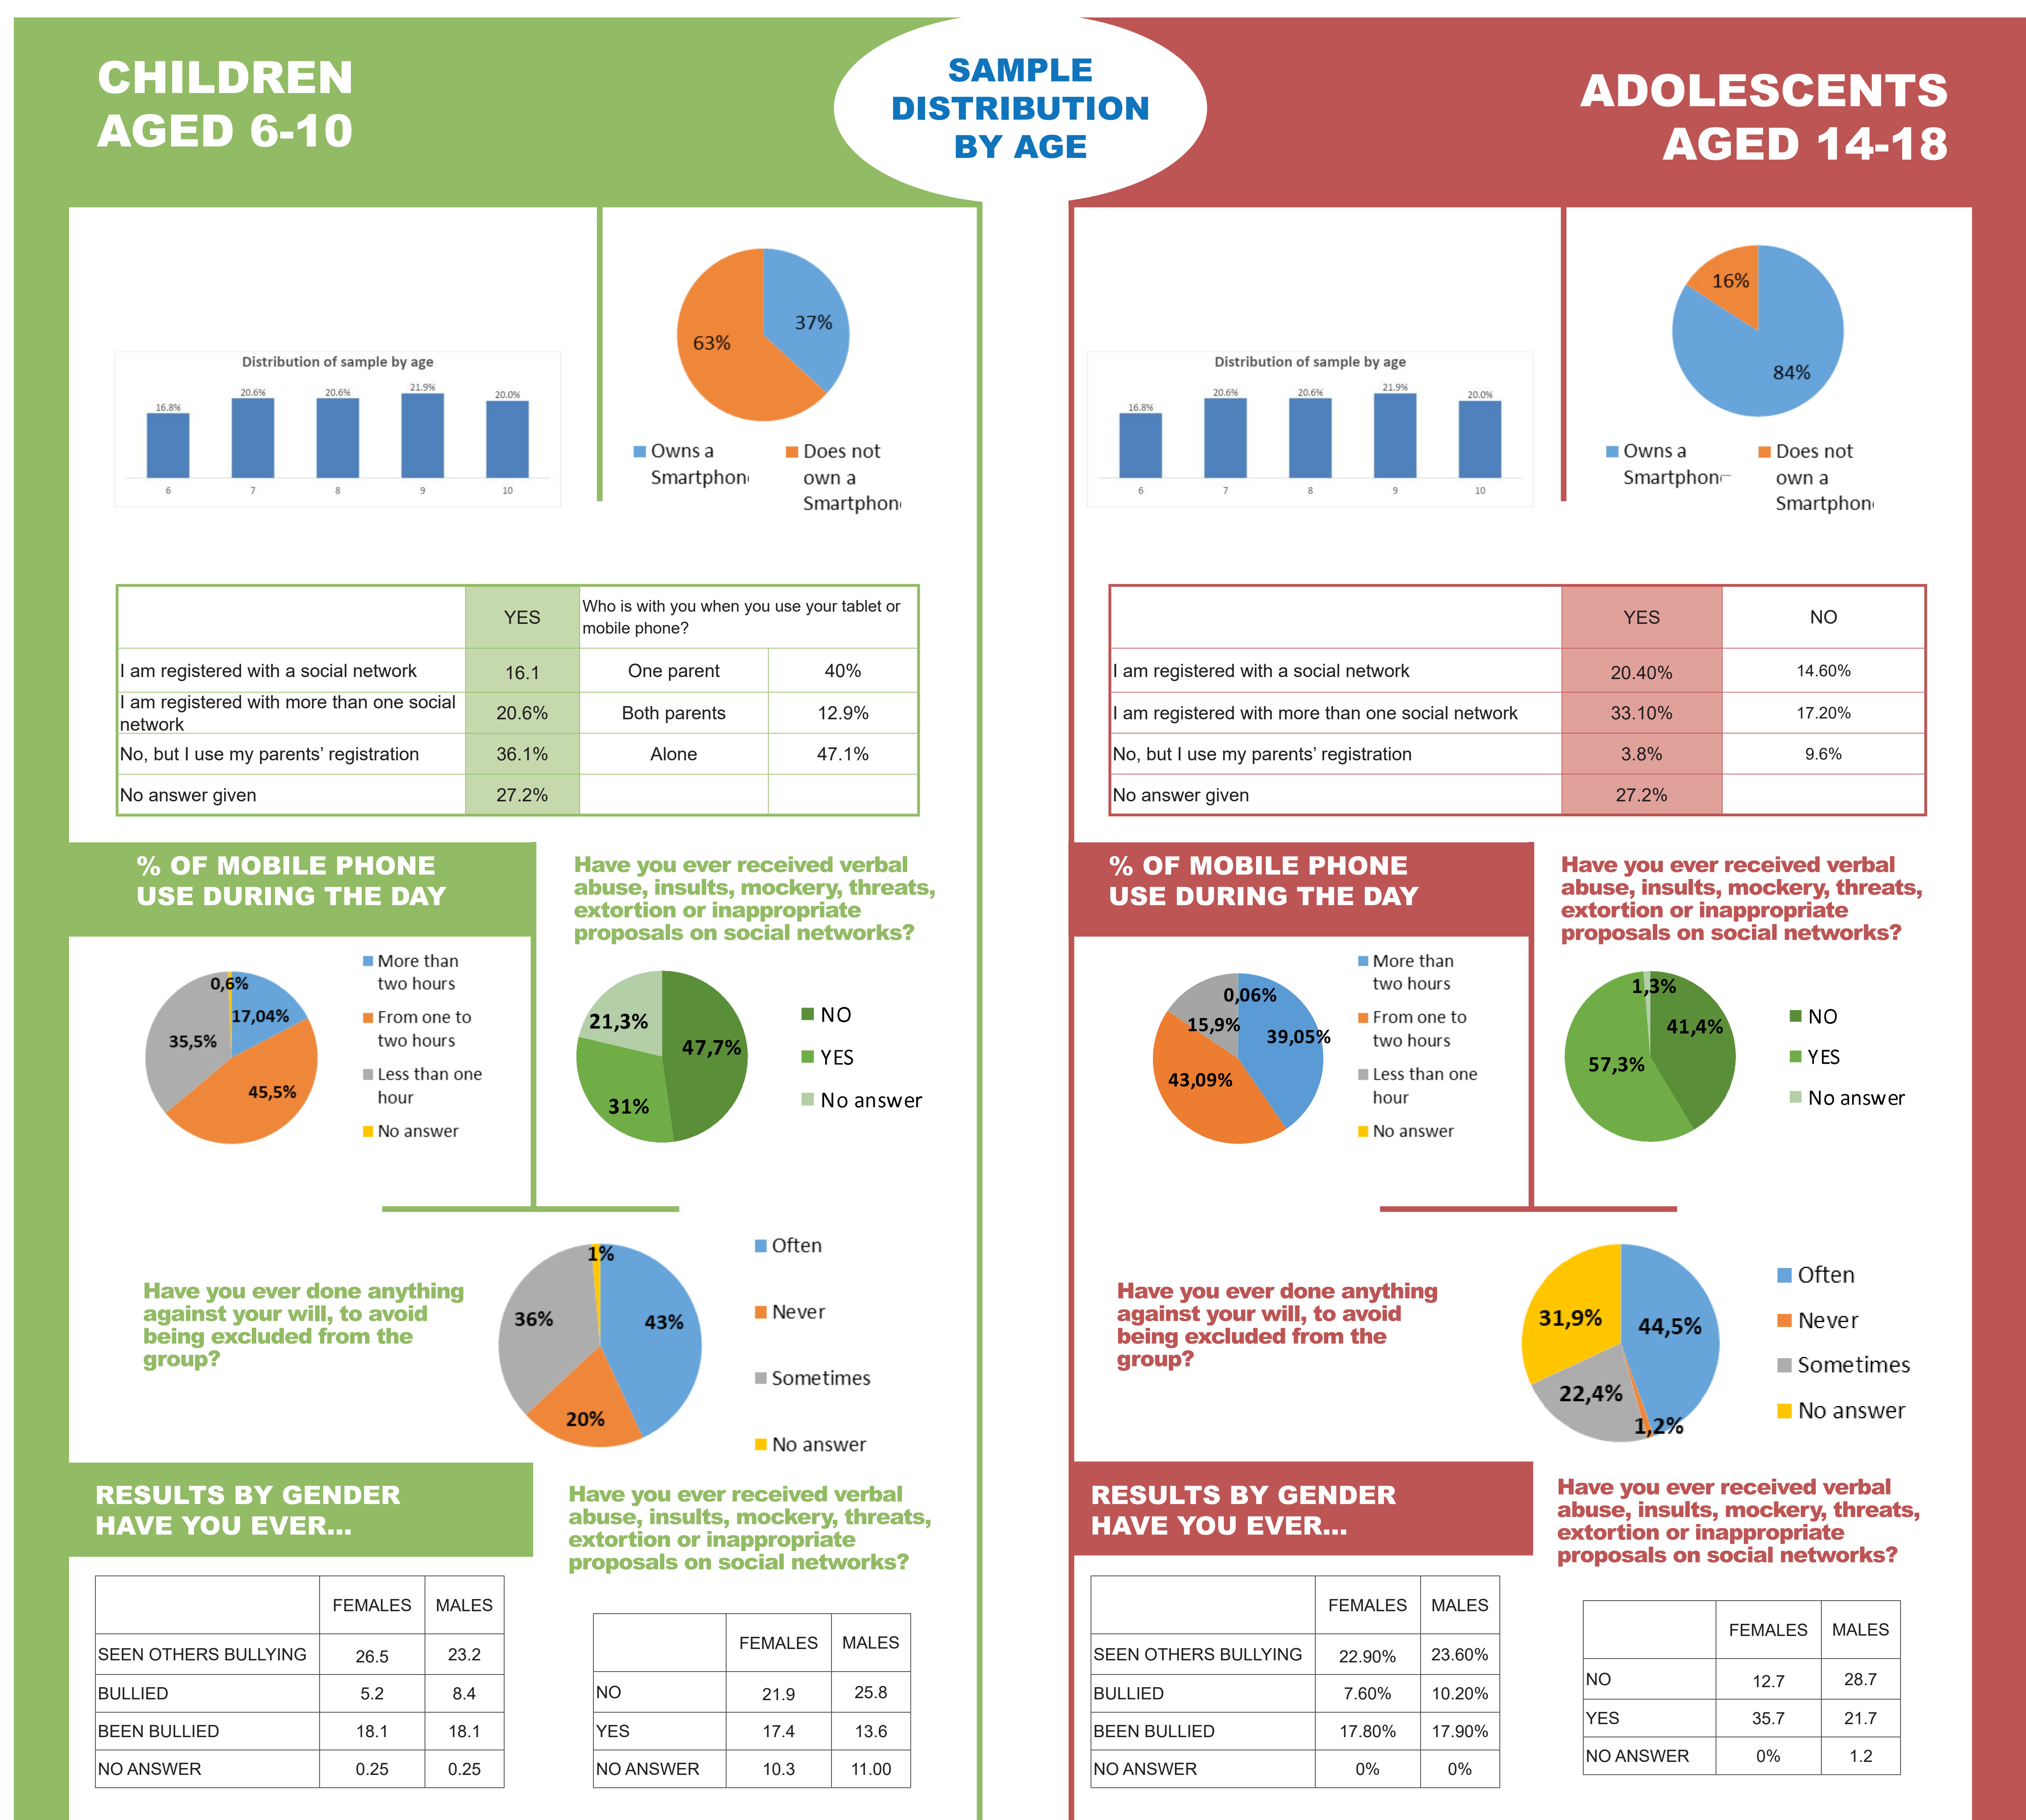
CHILDREN AGED 6-10

SAMPLE DISTRIBUTION BY AGE

ADOLESCENTS AGED 14-18

Distribution of sample by age

16.8% 20.6% 20.6% 21.9% 20.0%

6 7 8 9 10

37%
63%

Owns a Smartphone
Does not own a Smartphone

| | YES | Who is with you when you use your tablet or mobile phone? | |
|---|---|---|---|
| I am registered with a social network | 16.1 | One parent | 40% |
| I am registered with more than one social network | 20.6% | Both parents | 12.9% |
| No, but I use my parents' registration | 36.1% | Alone | 47.1% |
| No answer given | 27.2% | | |

% OF MOBILE PHONE USE DURING THE DAY

0,6%
17,04%
35,5%
45,5%

More than two hours
From one to two hours
Less than one hour
No answer

Have you ever received verbal abuse, insults, mockery, threats, extortion or inappropriate proposals on social networks?

21,3%
47,7%
31%

NO
YES
No answer

Have you ever done anything against your will, to avoid being excluded from the group?

1%
36%
43%
20%

Often
Never
Sometimes
No answer

RESULTS BY GENDER HAVE YOU EVER...

| | FEMALES | MALES |
|---|---|---|
| SEEN OTHERS BULLYING | 26.5 | 23.2 |
| BULLIED | 5.2 | 8.4 |
| BEEN BULLIED | 18.1 | 18.1 |
| NO ANSWER | 0.25 | 0.25 |

Have you ever received verbal abuse, insults, mockery, threats, extortion or inappropriate proposals on social networks?

| | FEMALES | MALES |
|---|---|---|
| NO | 21.9 | 25.8 |
| YES | 17.4 | 13.6 |
| NO ANSWER | 10.3 | 11.00 |

Distribution of sample by age

16.8% 20.6% 20.6% 21.9% 20.0%

6 7 8 9 10

16%
84%

Owns a Smartphone
Does not own a Smartphone

| | YES | NO |
|---|---|---|
| I am registered with a social network | 20.40% | 14.60% |
| I am registered with more than one social network | 33.10% | 17.20% |
| No, but I use my parents' registration | 3.8% | 9.6% |
| No answer given | 27.2% | |

% OF MOBILE PHONE USE DURING THE DAY

0,06%
15,9%
39,05%
43,09%

More than two hours
From one to two hours
Less than one hour
No answer

Have you ever received verbal abuse, insults, mockery, threats, extortion or inappropriate proposals on social networks?

1,3%
41,4%
57,3%

NO
YES
No answer

Have you ever done anything against your will, to avoid being excluded from the group?

31,9%
44,5%
22,4%
1,2%

Often
Never
Sometimes
No answer

RESULTS BY GENDER HAVE YOU EVER...

| | FEMALES | MALES |
|---|---|---|
| SEEN OTHERS BULLYING | 22.90% | 23.60% |
| BULLIED | 7.60% | 10.20% |
| BEEN BULLIED | 17.80% | 17.90% |
| NO ANSWER | 0% | 0% |

Have you ever received verbal abuse, insults, mockery, threats, extortion or inappropriate proposals on social networks?

| | FEMALES | MALES |
|---|---|---|
| NO | 12.7 | 28.7 |
| YES | 35.7 | 21.7 |
| NO ANSWER | 0% | 1.2 |